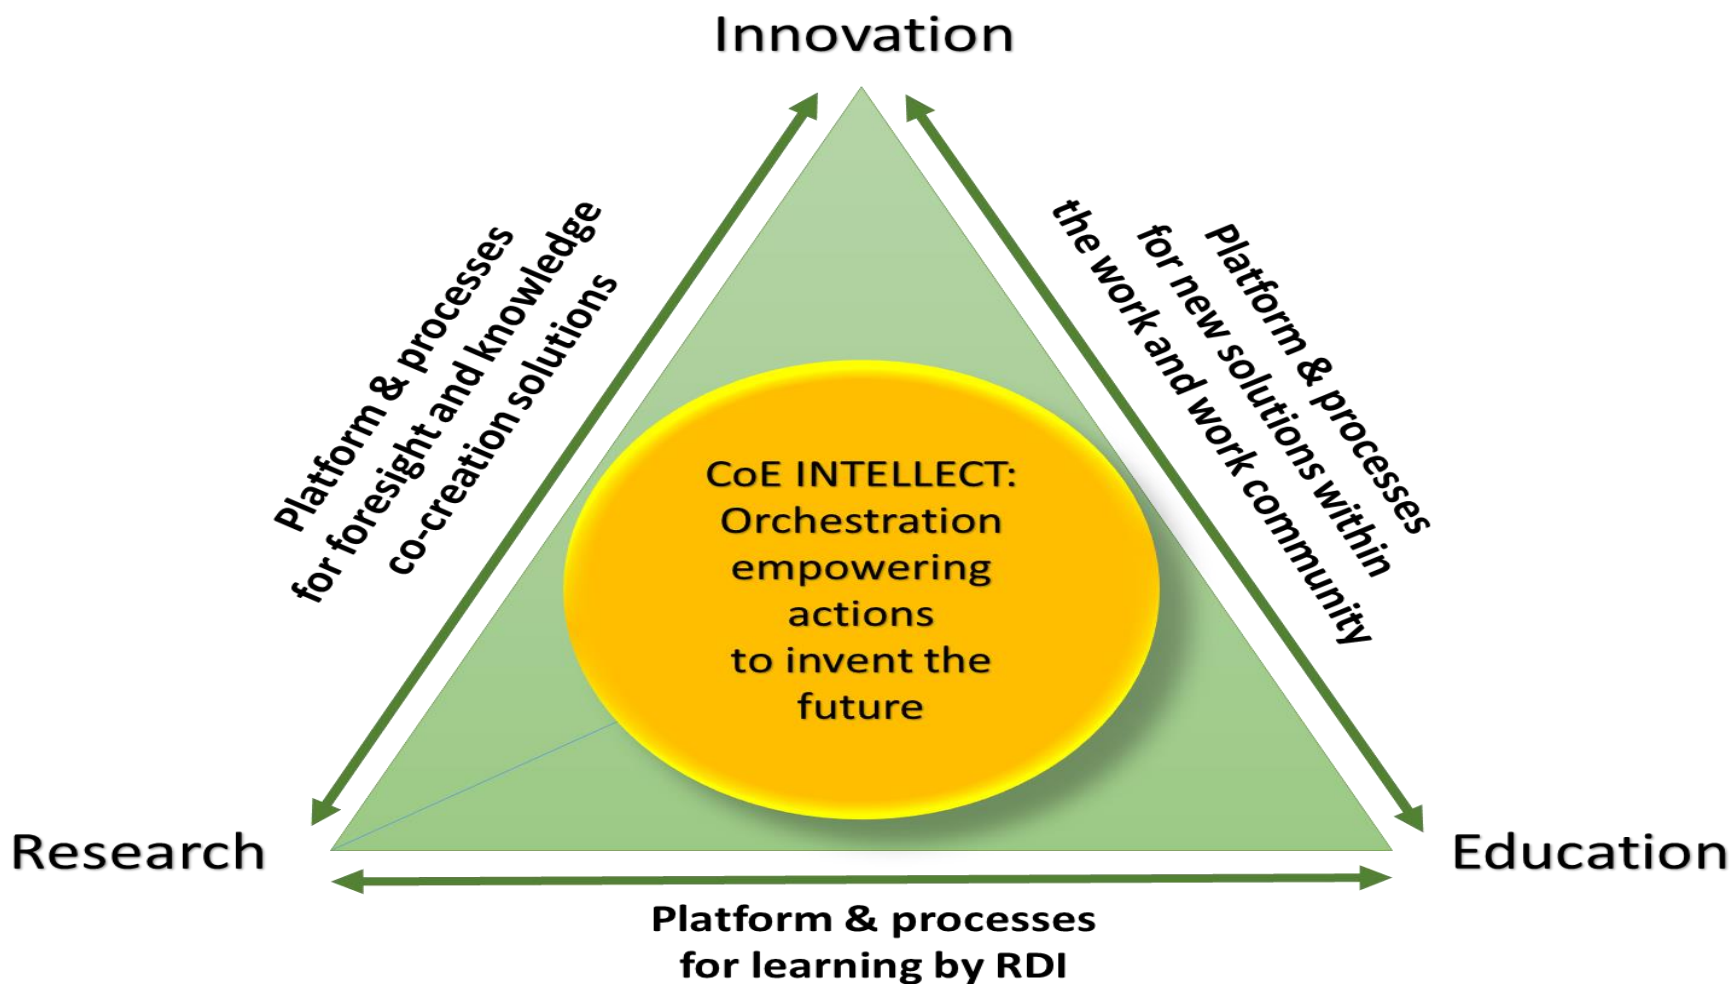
Innovation

Platform & processes for foresight and knowledge co-creation solutions

Platform & processes for new solutions within the work and work community

CoE INTELLECT: Orchestration empowering actions to invent the future

Research

Education

Platform & processes for learning by RDI